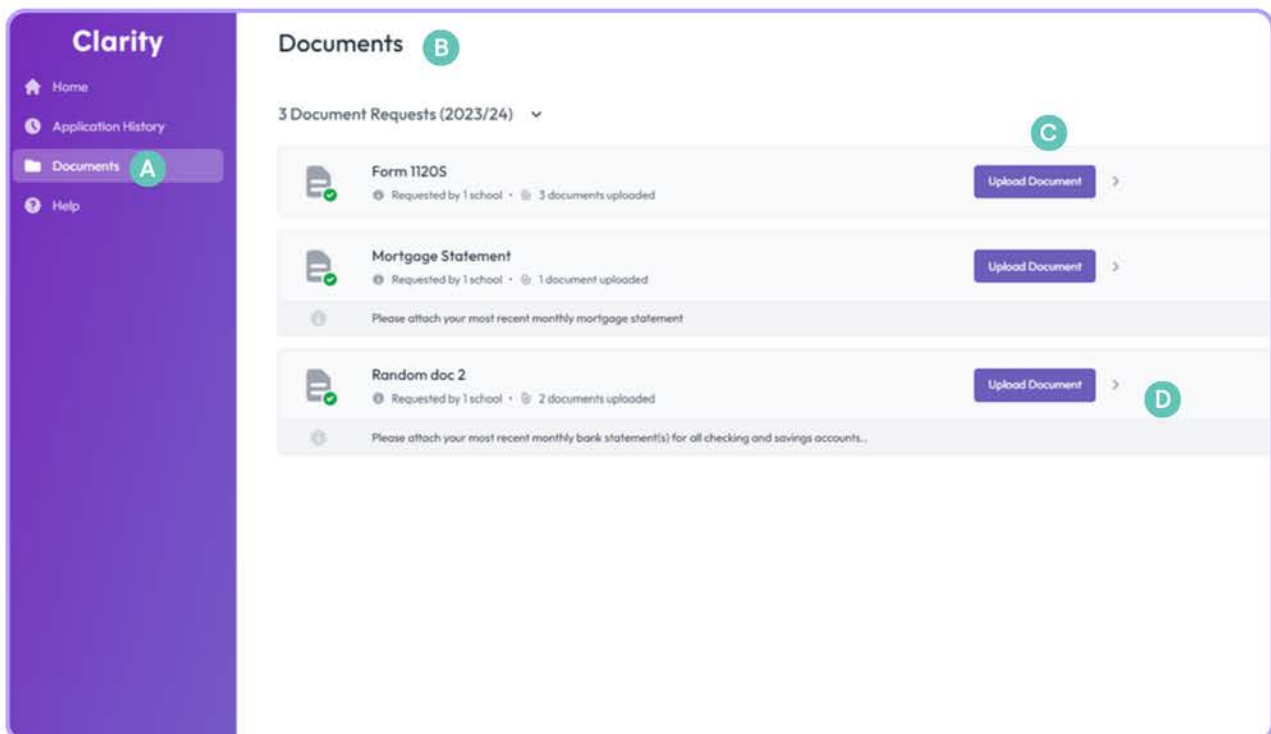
Clarity

Home

Application History

Documents A

Help

Documents B

3 Document Requests (2023/24)

C

Form 1120S
Requested by 1 school • 3 documents uploaded
Upload Document

Mortgage Statement
Requested by 1 school • 1 document uploaded
Upload Document
Please attach your most recent monthly mortgage statement

Random doc 2
Requested by 1 school • 2 documents uploaded
Upload Document
D
Please attach your most recent monthly bank statement(s) for all checking and savings accounts..